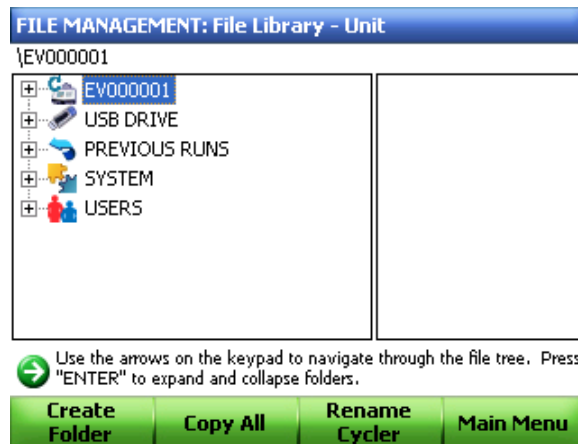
FILE MANAGEMENT: File Library - Unit

\EV000001

EV000001
USB DRIVE
PREVIOUS RUNS
SYSTEM
USERS

Use the arrows on the keypad to navigate through the file tree. Press "ENTER" to expand and collapse folders.

Create Folder
Copy All
Rename Cycler
Main Menu